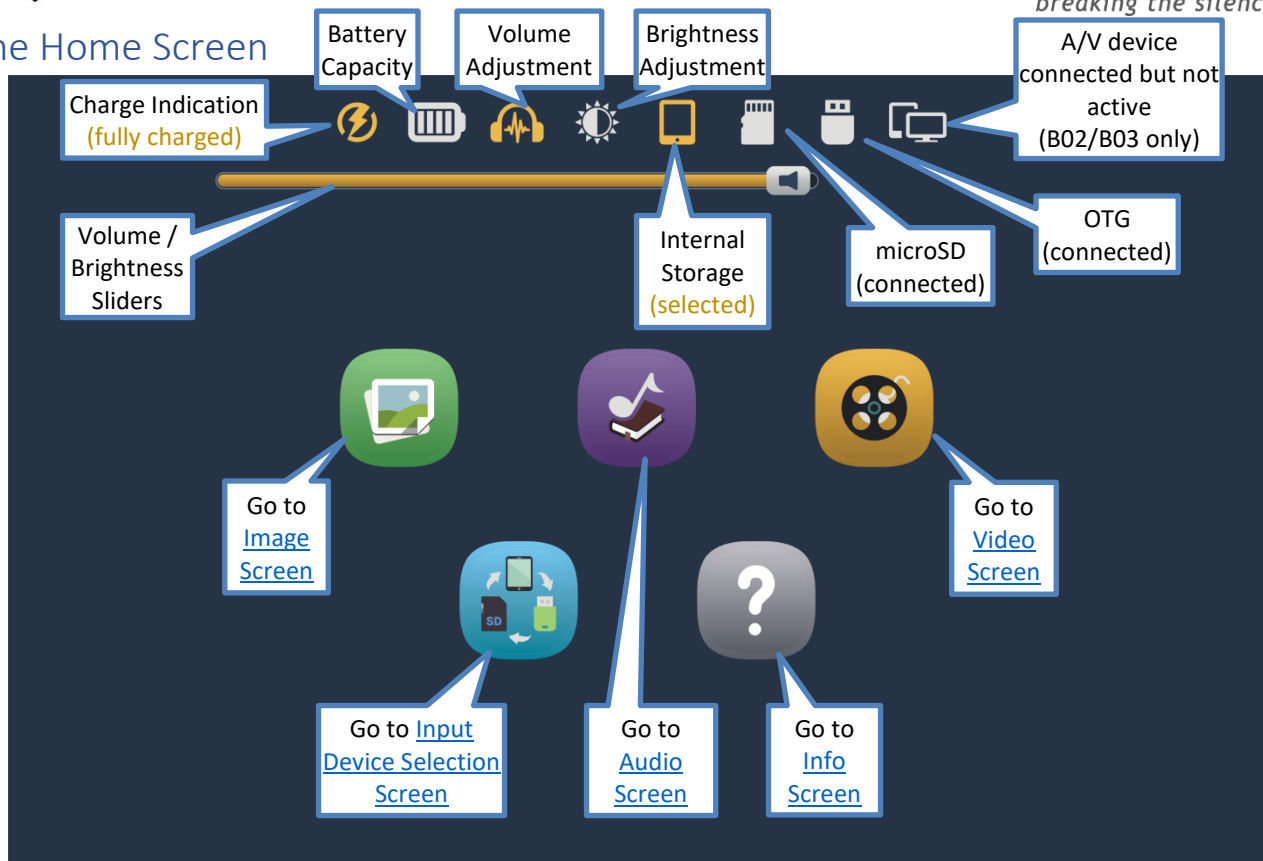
breaking the silenc

ne Home Screen

Battery Capacity

Volume Adjustment

Brightness Adjustment

A/V device connected but not active (B02/B03 only)

Charge Indication (fully charged)

Volume / Brightness Sliders

Internal Storage (selected)

microSD (connected)

OTG (connected)

SD

Go to Image Screen

Go to Video Screen

Go to Input Device Selection Screen

Go to Audio Screen

Go to Info Screen